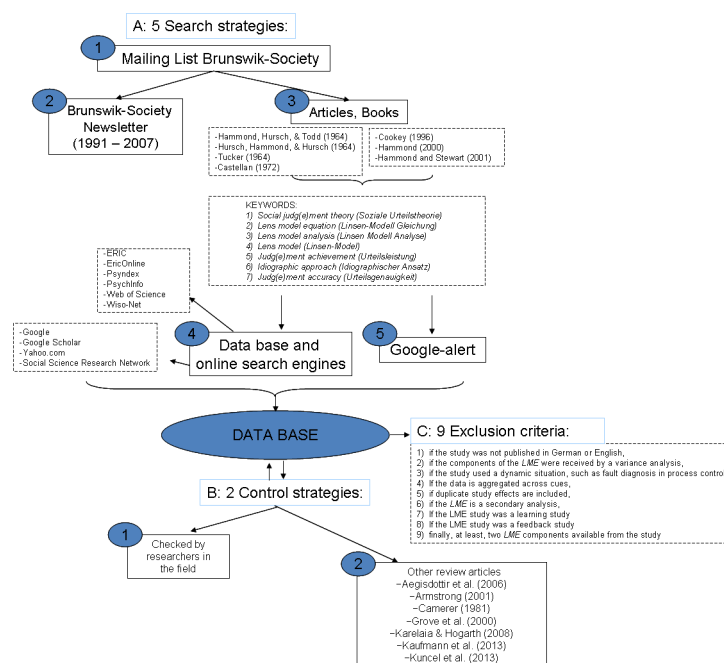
A: 5 Search strategies:

1

Mailing List Brunswik-Society

2

Brunswik-Society Newsletter (1991 – 2007)

3

Articles, Books

-Hammond, Hursch, & Todd (1964)
-Hursch, Hammond, & Hursch (1964)
-Tucker (1964)
-Castellan (1972)

-Cookey (1996)
-Hammond (2000)
-Hammond and Stewart (2001)

KEYWORDS:
1) Social judg(e)ment theory (Soziale Urteilstheorie)
2) Lens model equation (Linsen-Modell Gleichung)
3) Lens model analysis (Linsen Modell Analyse)
4) Lens model (Linsen-Model)
5) Judg(e)ment achievement (Urteilsleistung)
6) Idiographic approach (Idiographischer Ansatz)
7) Judg(e)ment accuracy (Urteilsgenauigkeit)

-ERIC
-EricOnline
-Psyndex
-PsychInfo
-Web of Science
-Wiso-Net

-Google
-Google Scholar
-Yahoo.com
-Social Science Research Network

4

Data base and online search engines

5

Google-alert

DATA BASE

C: 9 Exclusion criteria:

1) if the study was not published in German or English,
2) if the components of the LME were received by a variance analysis,
3) if the study used a dynamic situation, such as fault diagnosis in process contro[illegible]
4) if the data is aggregated across cues,
5) if duplicate study effects are included,
6) if the LME is a secondary analysis,
7) if the LME study was a learning study
8) if the LME study was a feedback study
9) finally, at least, two LME components available from the study

B: 2 Control strategies:

1

Checked by researchers in the field

2

Other review articles
–Aegisdottir et al. (2006)
–Armstrong (2001)
–Camerer (1981)
–Grove et al. (2000)
–Karelaia & Hogarth (2008)
–Kaufmann et al. (2013)
–Kuncel et al. (2013)